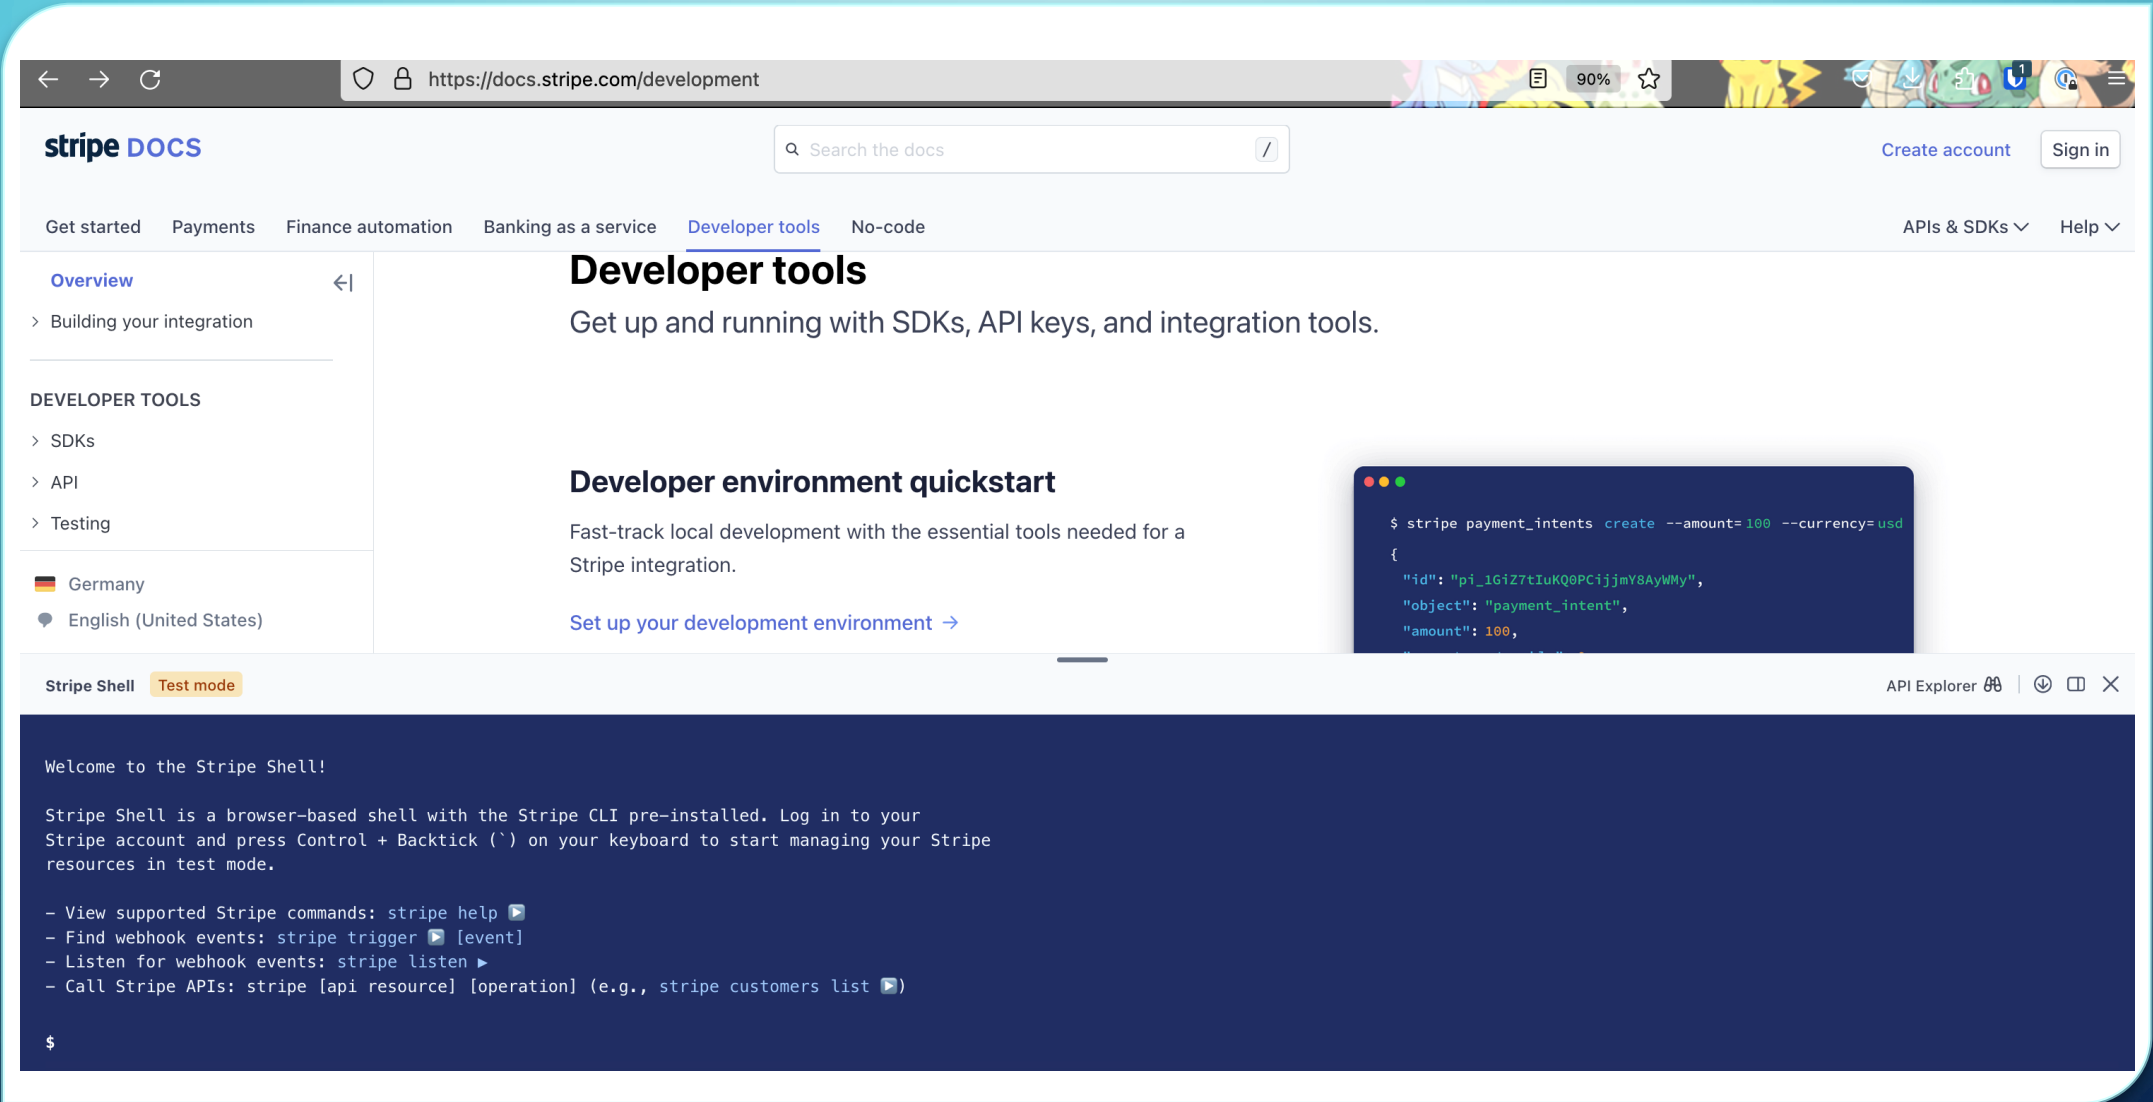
https://docs.stripe.com/development

90%

stripe DOCS

Search the docs /

Create account Sign in

Get started Payments Finance automation Banking as a service Developer tools No-code APIs & SDKs Help

Overview

Building your integration

DEVELOPER TOOLS

SDKs

API

Testing

Germany

English (United States)

Developer tools

Get up and running with SDKs, API keys, and integration tools.

Developer environment quickstart

Fast-track local development with the essential tools needed for a Stripe integration.

Set up your development environment →

$ stripe payment_intents create --amount=100 --currency=usd
{
"id": "pi_1GiZ7tIuKQ0PCijjmY8AyWMy",
"object": "payment_intent",
"amount": 100,

Stripe Shell Test mode

API Explorer

Welcome to the Stripe Shell!

Stripe Shell is a browser-based shell with the Stripe CLI pre-installed. Log in to your Stripe account and press Control + Backtick (`) on your keyboard to start managing your Stripe resources in test mode.

- View supported Stripe commands: stripe help
- Find webhook events: stripe trigger [event]
- Listen for webhook events: stripe listen
- Call Stripe APIs: stripe [api resource] [operation] (e.g., stripe customers list )

$